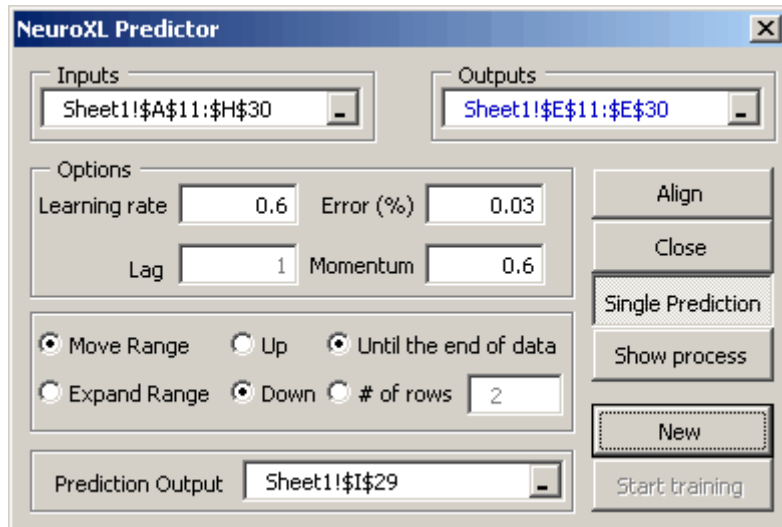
NeuroXL Predictor

Inputs
Sheet1!$A$11:$H$30

Outputs
Sheet1!$E$11:$E$30

Options
Learning rate 0.6
Error (%) 0.03
Lag 1
Momentum 0.6

Align
Close
Single Prediction
Show process

Move Range
Up
Until the end of data
Expand Range
Down
# of rows 2

New
Start training

Prediction Output Sheet1!$I$29